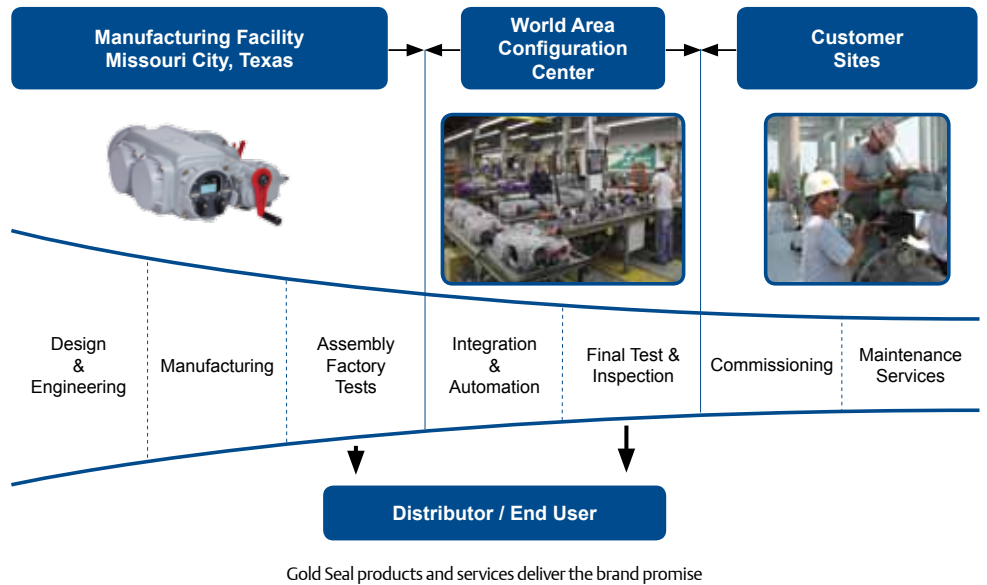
Manufacturing Facility Missouri City, Texas

World Area Configuration Center

Customer Sites

Design & Engineering

Manufacturing

Assembly Factory Tests

Integration & Automation

Final Test & Inspection

Commissioning

Maintenance Services

Distributor / End User

Gold Seal products and services deliver the brand promise